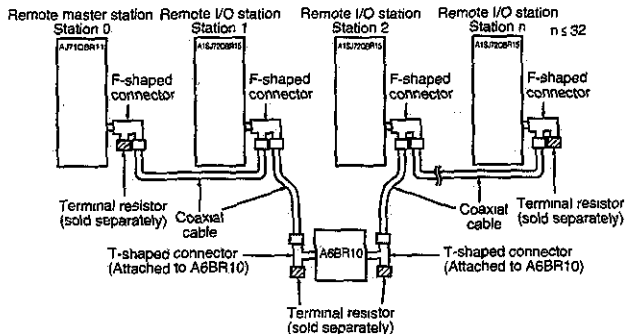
Remote master station
Station 0

Remote I/O station
Station 1

Remote I/O station
Station 2

Remote I/O station
Station n

$n \leq 32$

AJ71CBR11

A1SJ72CBR15

A1SJ72CBR15

A1SJ72CBR15

F-shaped connector

F-shaped connector

F-shaped connector

F-shaped connector

Terminal resistor (sold separately)

Coaxial cable

Coaxial cable

Terminal resistor (sold separately)

A6BR10

T-shaped connector (Attached to A6BR10)

T-shaped connector (Attached to A6BR10)

Terminal resistor (sold separately)